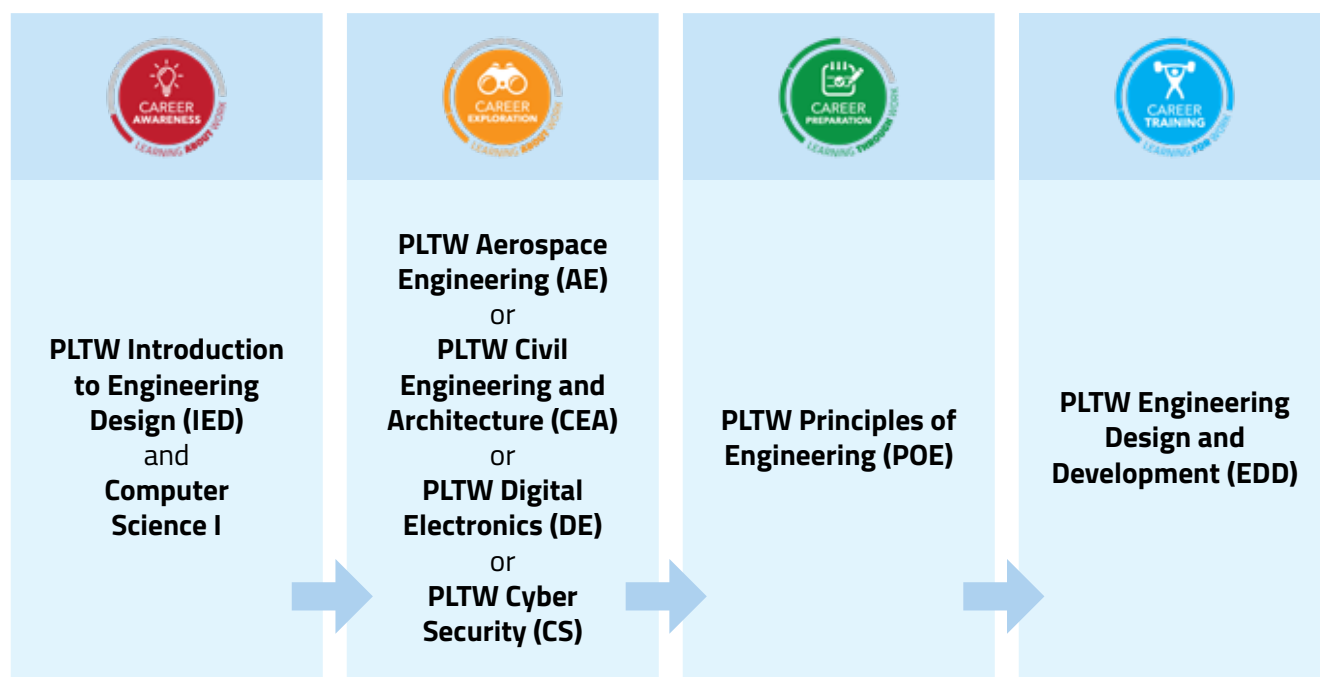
CAREER AWARENESS
LEARNING ABOUT WORK

PLTW Introduction to Engineering Design (IED)
and
Computer Science I

CAREER EXPLORATION
LEARNING ABOUT WORK

PLTW Aerospace Engineering (AE)
or
PLTW Civil Engineering and Architecture (CEA)
or
PLTW Digital Electronics (DE)
or
PLTW Cyber Security (CS)

CAREER PREPARATION
LEARNING THROUGH WORK

PLTW Principles of Engineering (POE)

CAREER TRAINING
LEARNING FOR WORK

PLTW Engineering Design and Development (EDD)